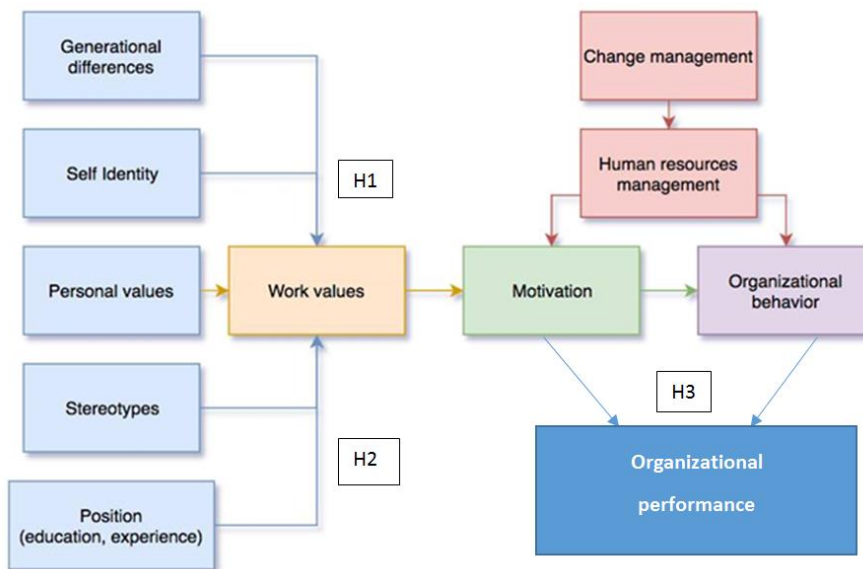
Generational differences

Self Identity

Personal values

Stereotypes

Position (education, experience)

H1

H2

Work values

Change management

Human resources management

Motivation

Organizational behavior

H3

Organizational performance